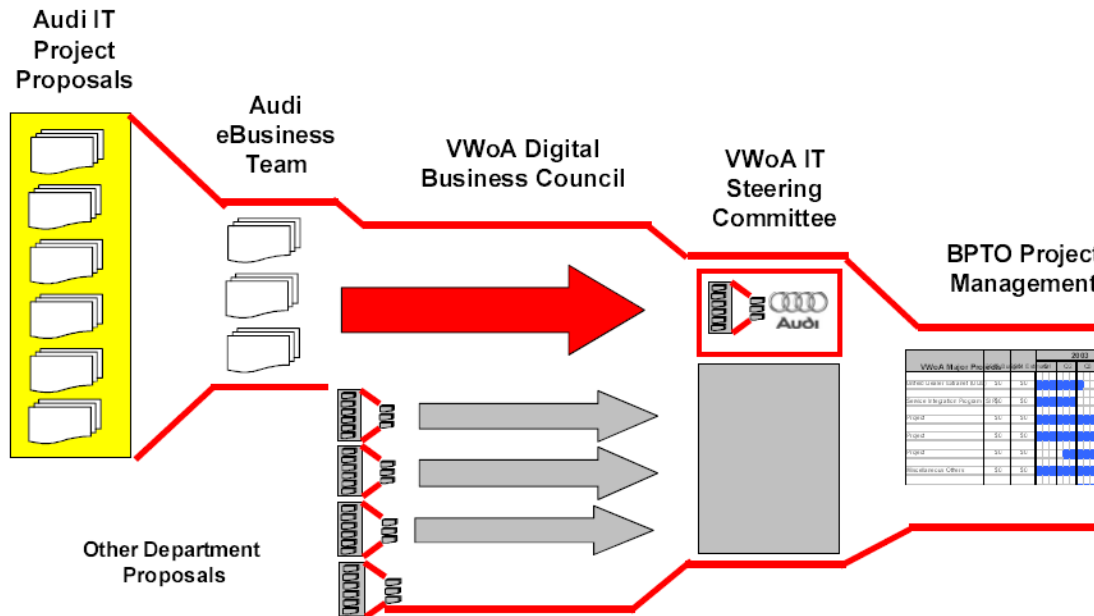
Audi IT Project Proposals

Audi eBusiness Team

VWoA Digital Business Council

VWoA IT Steering Committee

BPTO Project Management

Audi

Other Department Proposals

| VWoA Major Projects | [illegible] | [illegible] | 2002 |
|---|---|---|---|
| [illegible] | $0 | $0 | |
| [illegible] | $0 | $0 | |
| Project | $0 | $0 | |
| Project | $0 | $0 | |
| Project | $0 | $0 | |
| Miscellaneous Offers | $0 | $0 | |